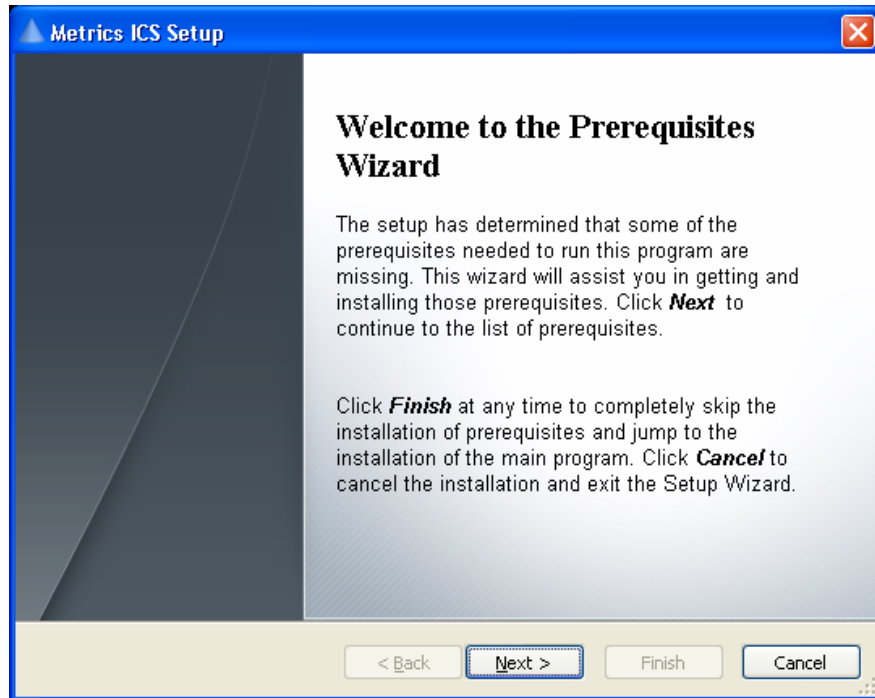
Metrics ICS Setup

Welcome to the Prerequisites Wizard

The setup has determined that some of the prerequisites needed to run this program are missing. This wizard will assist you in getting and installing those prerequisites. Click ***Next*** to continue to the list of prerequisites.

Click ***Finish*** at any time to completely skip the installation of prerequisites and jump to the installation of the main program. Click ***Cancel*** to cancel the installation and exit the Setup Wizard.

< Back | Next > | Finish | Cancel